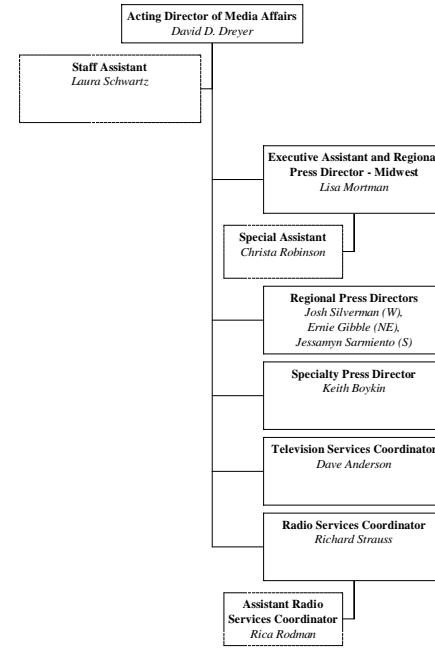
Acting Director of Media Affairs
David D. Dreyer

Staff Assistant
Laura Schwartz

Executive Assistant and Regiona
Press Director - Midwest
Lisa Mortman

Special Assistant
Christa Robinson

Regional Press Directors
Josh Silverman (W),
Ernie Gibble (NE),
Jessamyn Sarmiento (S)

Specialty Press Director
Keith Boykin

Television Services Coordinator
Dave Anderson

Radio Services Coordinator
Richard Strauss

Assistant Radio
Services Coordinator
Rica Rodman